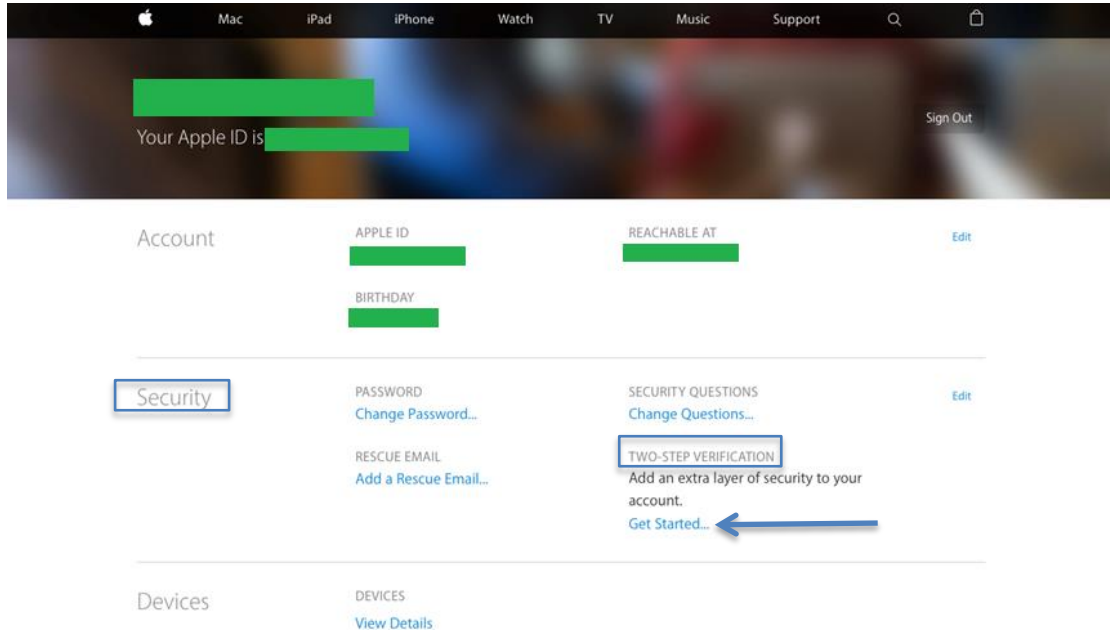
Mac iPad iPhone Watch TV Music Support

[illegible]
Your Apple ID is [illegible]

Sign Out

Account

APPLE ID
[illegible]

BIRTHDAY
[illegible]

REACHABLE AT
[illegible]

Edit

Security

PASSWORD
Change Password...

RESCUE EMAIL
Add a Rescue Email...

SECURITY QUESTIONS
Change Questions...

TWO-STEP VERIFICATION
Add an extra layer of security to your account.
Get Started...

Edit

Devices

DEVICES
View Details